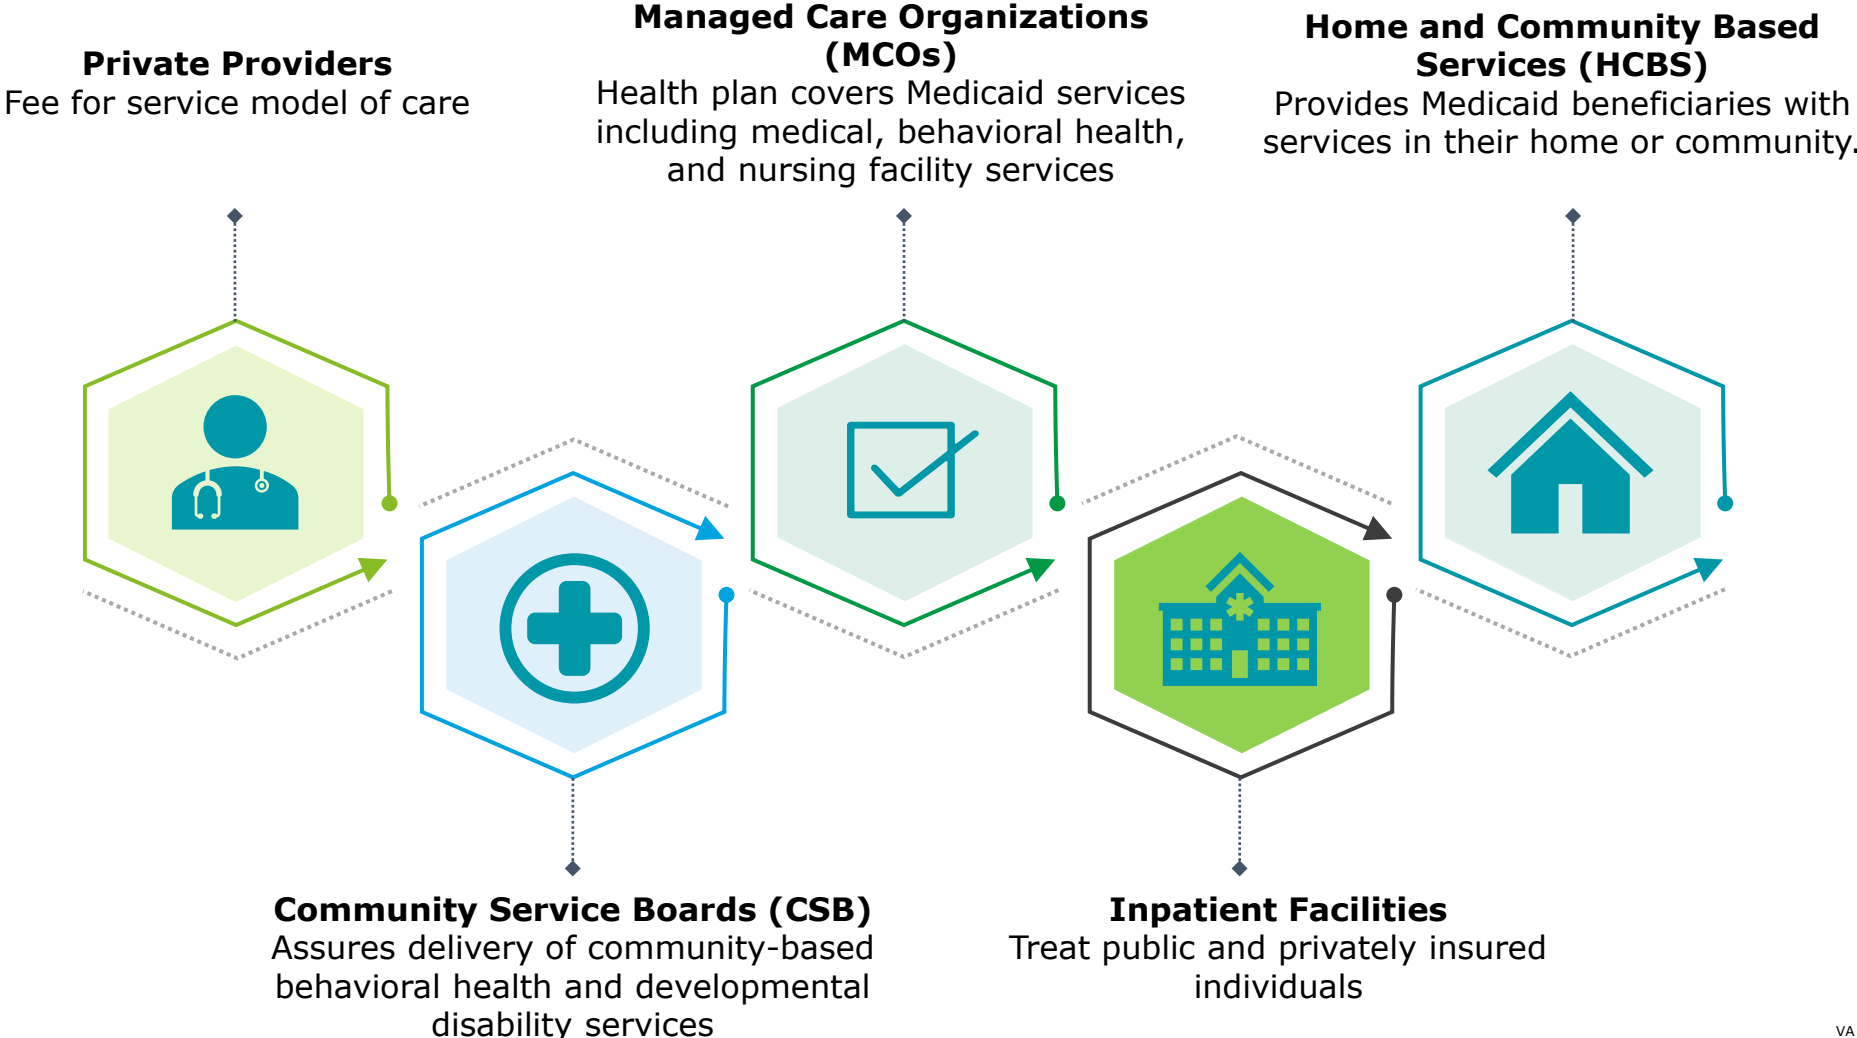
Private Providers
Fee for service model of care

Managed Care Organizations (MCOs)
Health plan covers Medicaid services including medical, behavioral health, and nursing facility services

Home and Community Based Services (HCBS)
Provides Medicaid beneficiaries with services in their home or community.

Community Service Boards (CSB)
Assures delivery of community-based behavioral health and developmental disability services

Inpatient Facilities
Treat public and privately insured individuals

VA